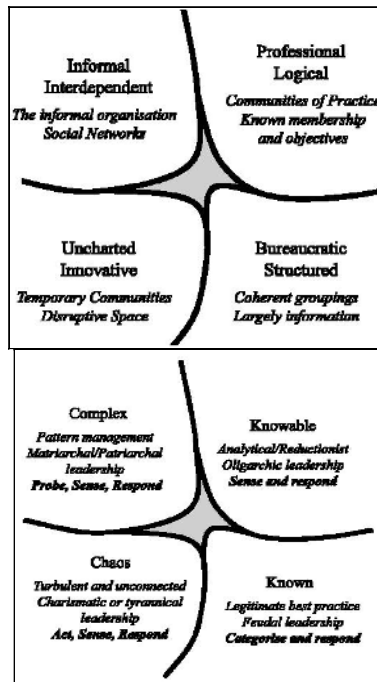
Informal
Interdependent

The informal organisation
Social Networks

Professional
Logical

Communities of Practice
Known membership
and objectives

Uncharted
Innovative

Temporary Communities
Disruptive Space

Bureaucratic
Structured

Coherent groupings
Largely information

Complex

Pattern management
Matriarchal/Patriarchal
leadership
Probe, Sense, Respond

Knowable

Analytical/Reductionist
Oligarchic leadership
Sense and respond

Chaos

Turbulent and unconnected
Charismatic or tyrannical
leadership
Act, Sense, Respond

Known

Legitimate best practice
Feudal leadership
Categorise and respond